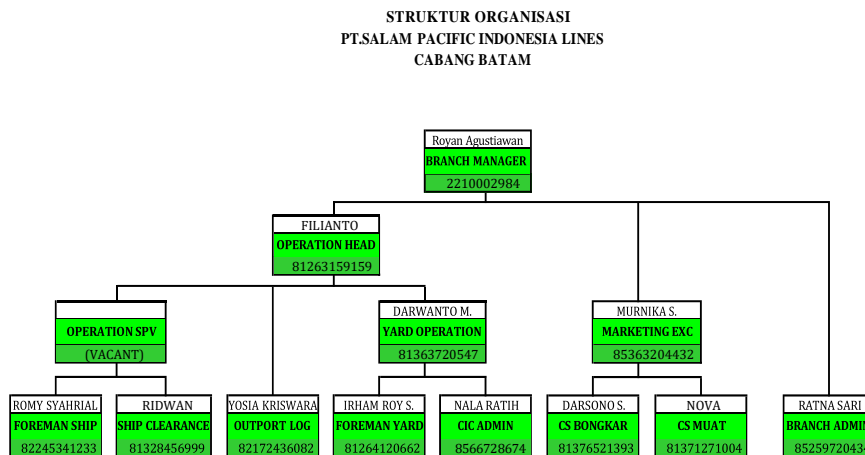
STRUKTUR ORGANISASI
PT.SALAM PACIFIC INDONESIA LINES
CABANG BATAM

Royan Agustiawan
BRANCH MANAGER
2210002984

FILIANTO
OPERATION HEAD
81263159159

OPERATION SPV
(VACANT)

DARWANTO M.
YARD OPERATION
81363720547

MURNIKA S.
MARKETING EXC
85363204432

ROMY SYAHRIAL
FOREMAN SHIP
82245341233

RIDWAN
SHIP CLEARANCE
81328456999

YOSIA KRISWARA
OUTPORT LOG
82172436082

IRHAM ROY S.
FOREMAN YARD
81264120662

NALA RATIH
CIC ADMIN
8566728674

DARSONO S.
CS BONGKAR
81376521393

NOVA
CS MUAT
81371271004

RATNA SARI
BRANCH ADMI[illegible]
8525972043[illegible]